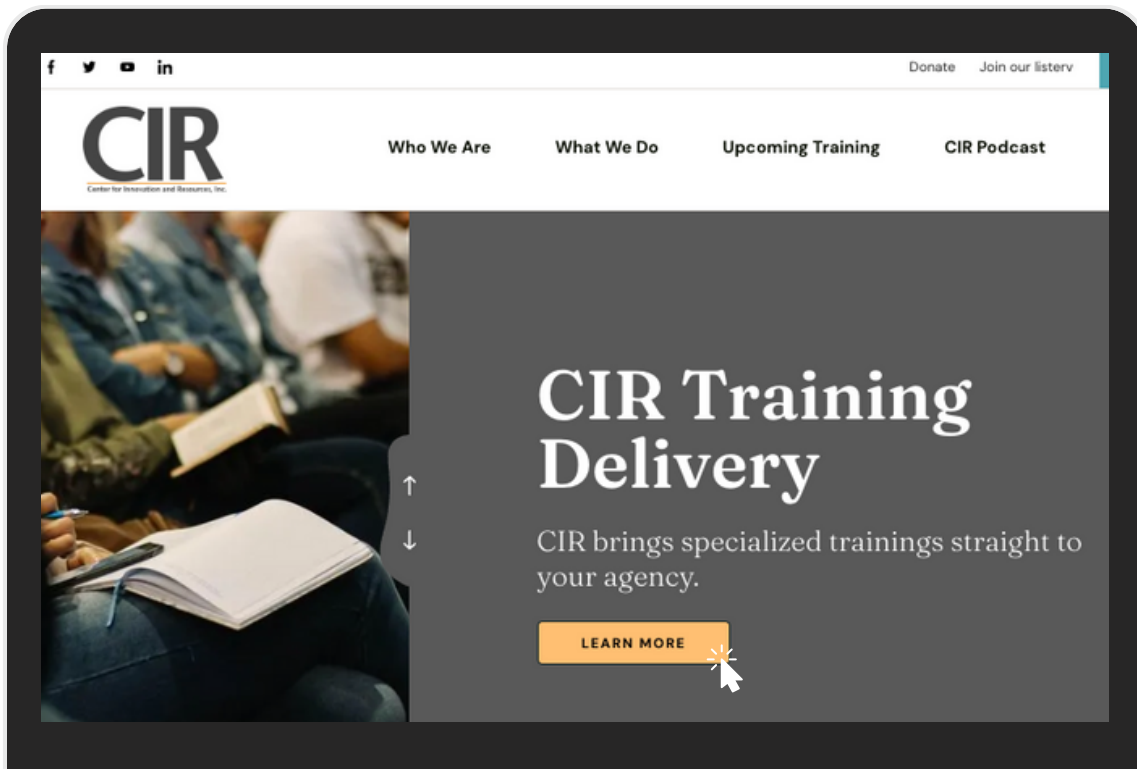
Donate Join our listerv

CIR
Center for Innovation and Resources, Inc.

Who We Are What We Do Upcoming Training CIR Podcast

CIR Training Delivery

CIR brings specialized trainings straight to your agency.

LEARN MORE